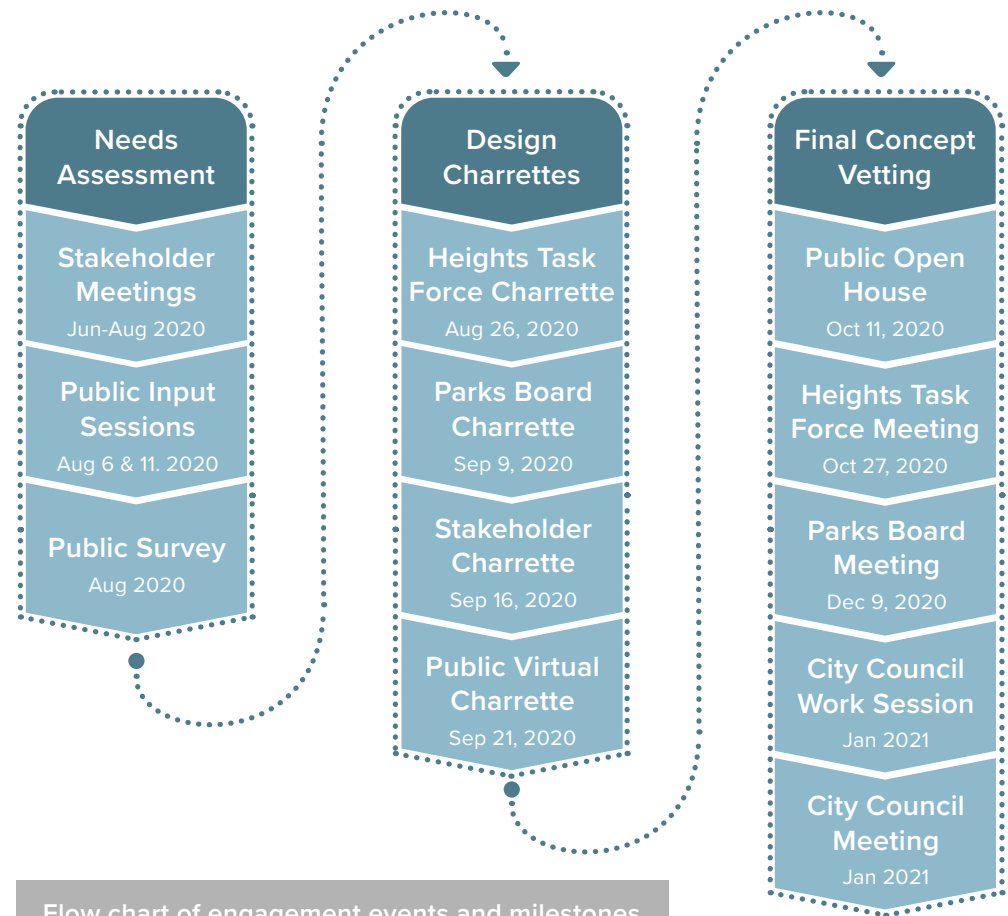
Needs Assessment

Stakeholder Meetings
Jun-Aug 2020

Public Input Sessions
Aug 6 & 11. 2020

Public Survey
Aug 2020

Design Charrettes

Heights Task Force Charrette
Aug 26, 2020

Parks Board Charrette
Sep 9, 2020

Stakeholder Charrette
Sep 16, 2020

Public Virtual Charrette
Sep 21, 2020

Final Concept Vetting

Public Open House
Oct 11, 2020

Heights Task Force Meeting
Oct 27, 2020

Parks Board Meeting
Dec 9, 2020

City Council Work Session
Jan 2021

City Council Meeting
Jan 2021

Flow chart of engagement events and milestones